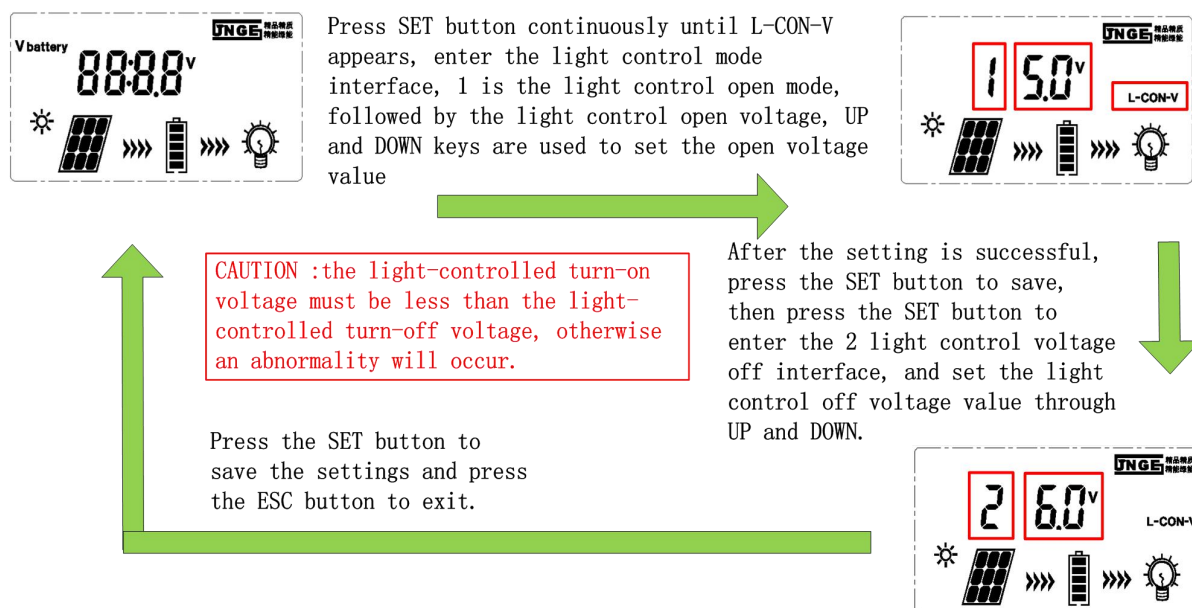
JNGE 精品精质 精能精能

V battery

88:8.8 V

Press SET button continuously until L-CON-V appears, enter the light control mode interface, 1 is the light control open mode, followed by the light control open voltage, UP and DOWN keys are used to set the open voltage value

JNGE 精品精质 精能精能

1 5.0 V

L-CON-V

CAUTION :the light-controlled turn-on voltage must be less than the light-controlled turn-off voltage, otherwise an abnormality will occur.

After the setting is successful, press the SET button to save, then press the SET button to enter the 2 light control voltage off interface, and set the light control off voltage value through UP and DOWN.

Press the SET button to save the settings and press the ESC button to exit.

JNGE 精品精质 精能精能

2 6.0 V

L-CON-V